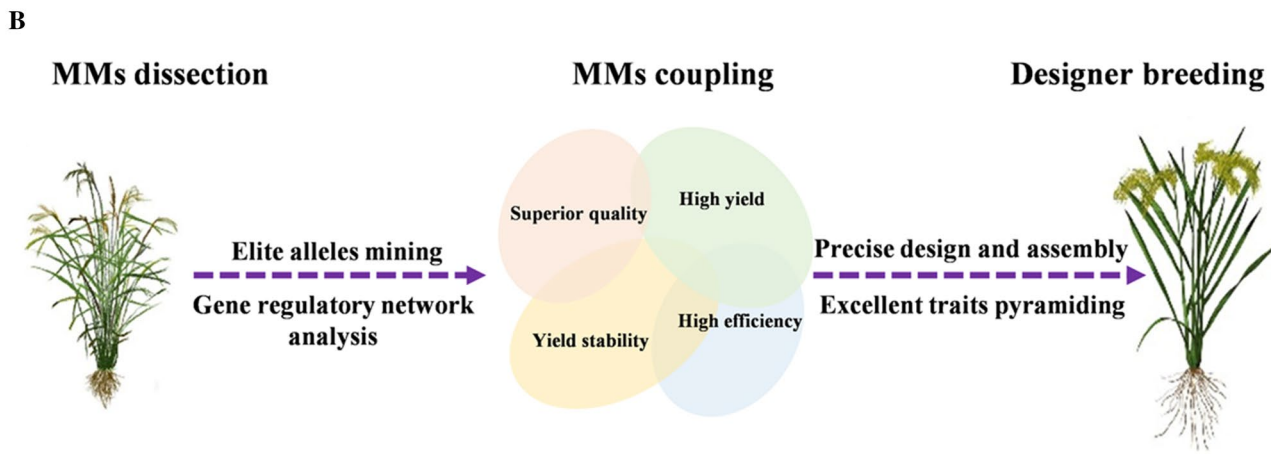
B

MMs dissection

MMs coupling

Designer breeding

Elite alleles mining

Gene regulatory network analysis

Superior quality

High yield

Yield stability

High efficiency

Precise design and assembly

Excellent traits pyramiding